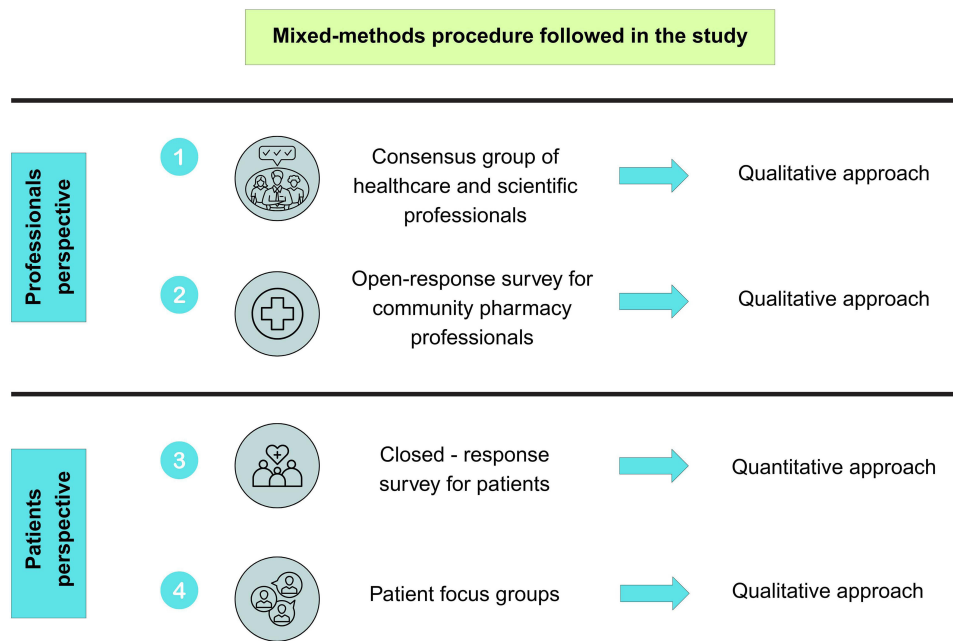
Mixed-methods procedure followed in the study

Professionals perspective

1

Consensus group of healthcare and scientific professionals

Qualitative approach

2

Open-response survey for community pharmacy professionals

Qualitative approach

Patients perspective

3

Closed - response survey for patients

Quantitative approach

4

Patient focus groups

Qualitative approach